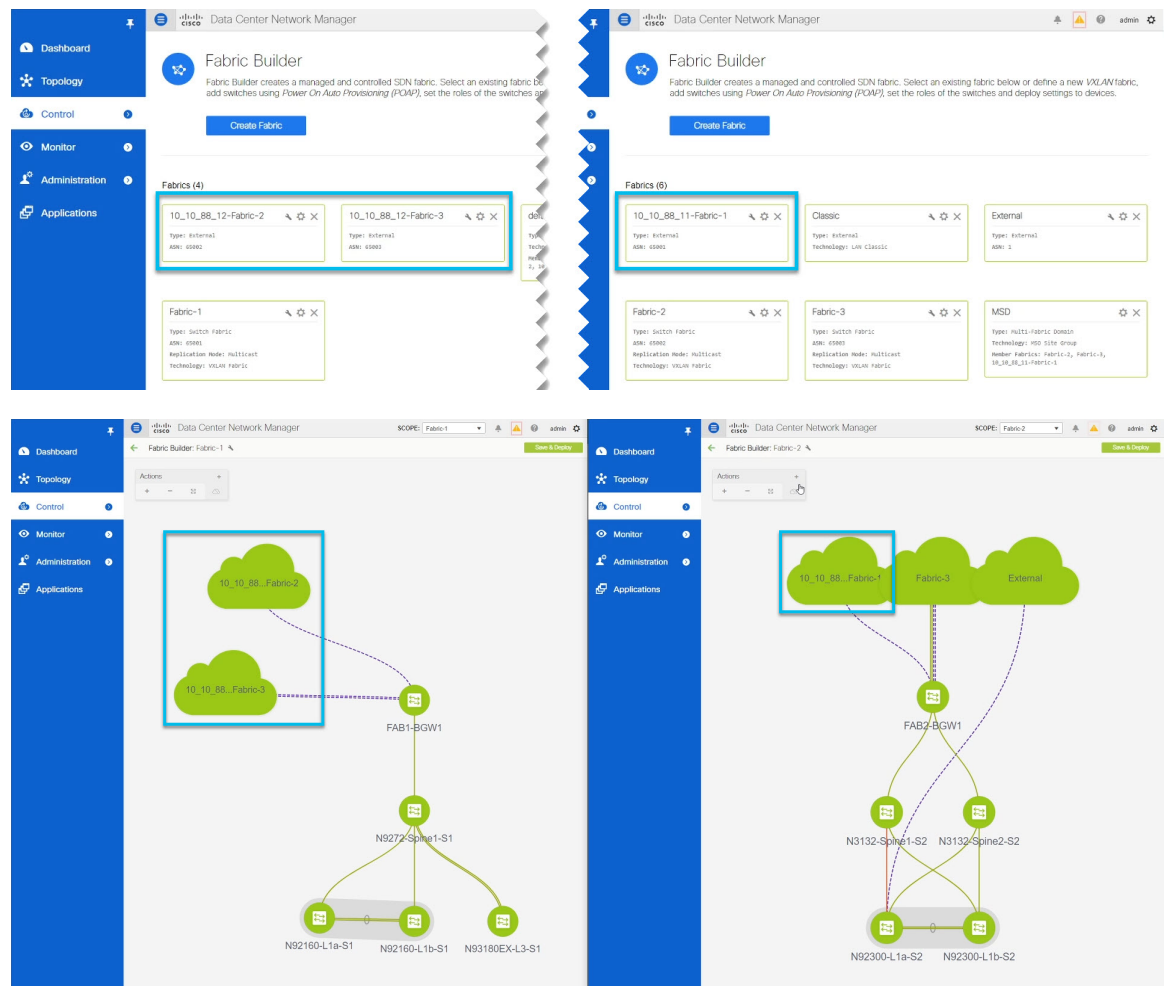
Dashboard
Topology
Control
Monitor
Administration
Applications

cisco Data Center Network Manager

Fabric Builder

Fabric Builder creates a managed and controlled SDN fabric. Select an existing fabric be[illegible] add switches using Power On Auto Provisioning (POAP), set the roles of the switches a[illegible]

Create Fabric

Fabrics (4)

10_10_88_12-Fabric-2
Type: External
ASN: 65002

10_10_88_12-Fabric-3
Type: External
ASN: 65003

de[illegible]
Ty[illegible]
Techn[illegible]
Mem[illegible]
2, 10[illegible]

Fabric-1
Type: Switch Fabric
ASN: 65001
Replication Mode: Multicast
Technology: VXLAN Fabric

cisco Data Center Network Manager
admin

Fabric Builder

Fabric Builder creates a managed and controlled SDN fabric. Select an existing fabric below or define a new VXLAN fabric, add switches using Power On Auto Provisioning (POAP), set the roles of the switches and deploy settings to devices.

Create Fabric

Fabrics (6)

10_10_88_11-Fabric-1
Type: External
ASN: 65001

Classic
Type: External
Technology: LAN Classic

External
Type: External
ASN: 1

Fabric-2
Type: Switch Fabric
ASN: 65002
Replication Mode: Multicast
Technology: VXLAN Fabric

Fabric-3
Type: Switch Fabric
ASN: 65003
Replication Mode: Multicast
Technology: VXLAN Fabric

MSD
Type: Multi-Fabric Domain
Technology: MSD Site Group
Member Fabrics: Fabric-2, Fabric-3, 10_10_88_11-Fabric-1

Dashboard
Topology
Control
Monitor
Administration
Applications

cisco Data Center Network Manager
SCOPE: Fabric-1
admin
Fabric Builder: Fabric-1
Save & Deploy
Actions
+ −

10_10_88...Fabric-2
10_10_88...Fabric-3
FAB1-BGW1
N9272-Spine1-S1
N92160-L1a-S1
N92160-L1b-S1
N93180EX-L3-S1

Dashboard
Topology
Control
Monitor
Administration
Applications

cisco Data Center Network Manager
SCOPE: Fabric-2
admin
Fabric Builder: Fabric-2
Save & Deploy
Actions
+ −

10_10_88...Fabric-1
Fabric-3
External
FAB2-BGW1
N3132-Spine1-S2
N3132-Spine2-S2
N92300-L1a-S2
N92300-L1b-S2